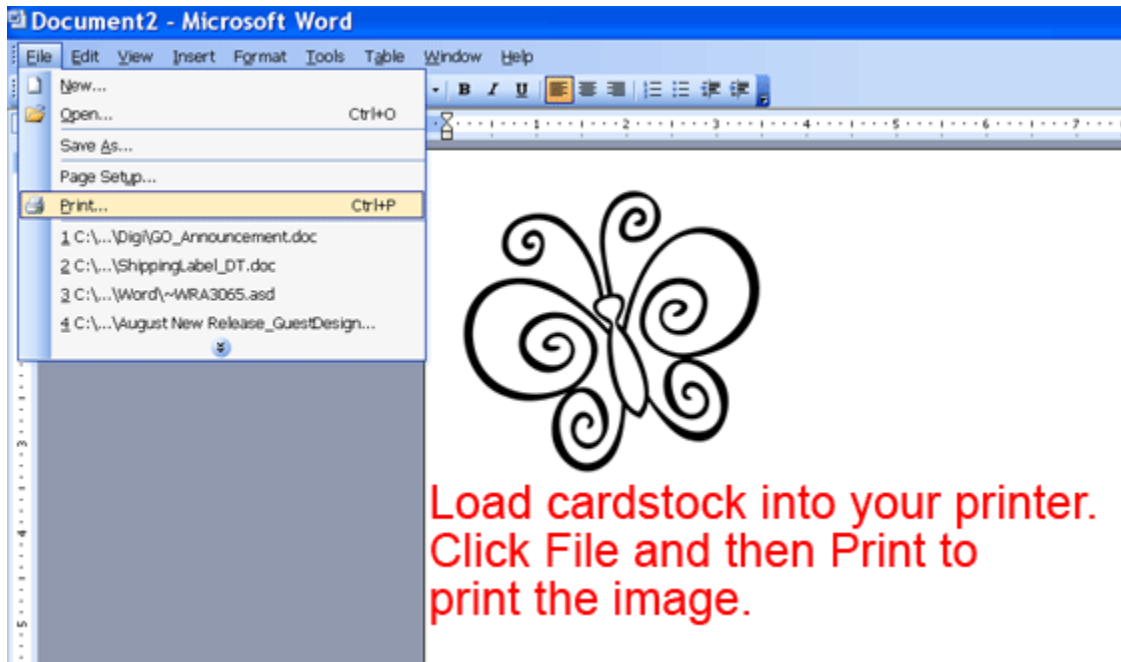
Document2 - Microsoft Word

File Edit View Insert Format Tools Table Window Help

New...
Open... Ctrl+O
Save As...
Page Setup...
Print... Ctrl+P
1 C:\...\Digi\GO_Announcement.doc
2 C:\...\ShippingLabel_DT.doc
3 C:\...\Word\~WRA3065.asd
4 C:\...\August New Release_GuestDesign...

B I U

1 2 3 4 5 6 7

3 4 5

Load cardstock into your printer. Click File and then Print to print the image.